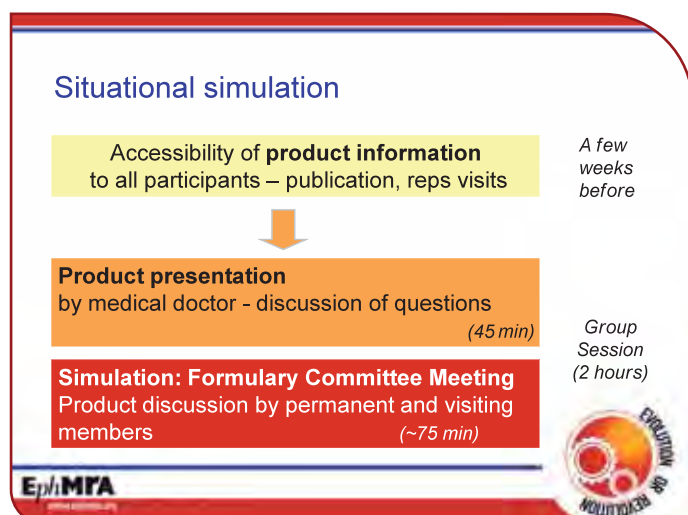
Situational simulation

Accessibility of **product information** to all participants – publication, reps visits

A few weeks before

**Product presentation**
by medical doctor - discussion of questions
(45 min)

Group Session (2 hours)

**Simulation: Formulary Committee Meeting**
Product discussion by permanent and visiting members (~75 min)

EphMRA

EVOLUTION OR REVOLUTION